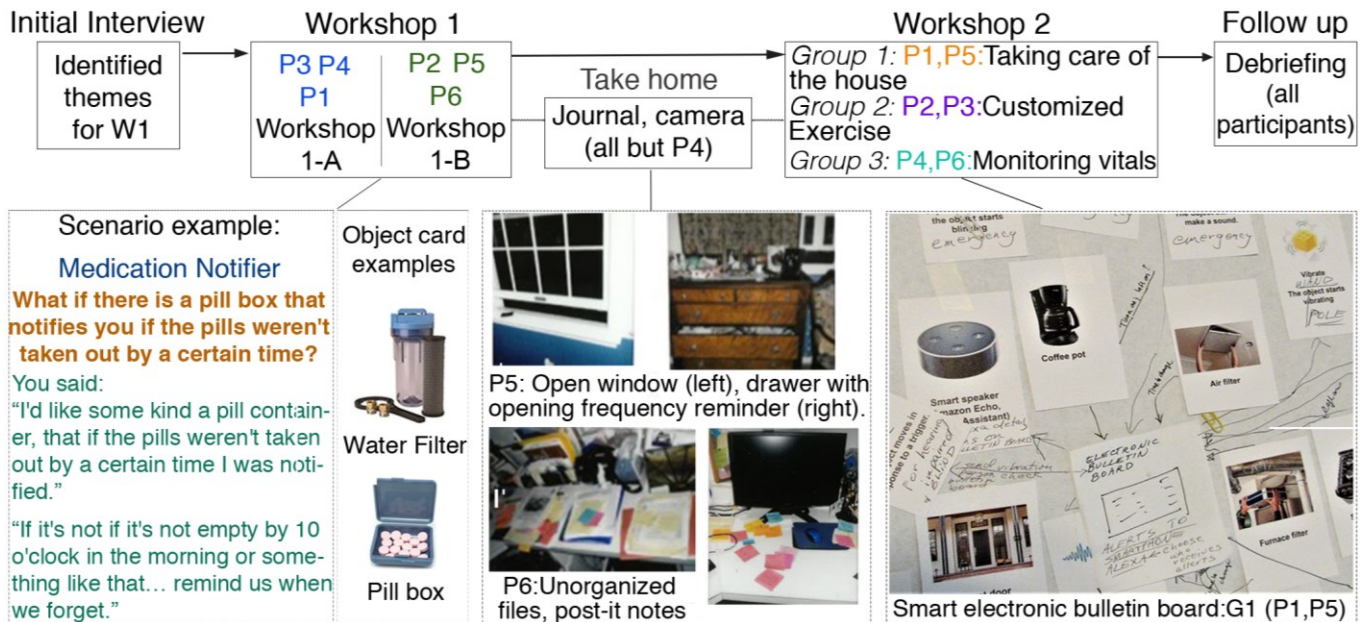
Initial Interview

Identified themes for W1

Workshop 1

P3 P4 P1 Workshop 1-A

P2 P5 P6 Workshop 1-B

Take home

Journal, camera (all but P4)

Workshop 2

Group 1: P1,P5:Taking care of the house
Group 2: P2,P3:Customized Exercise
Group 3: P4,P6:Monitoring vitals

Follow up

Debriefing (all participants)

Scenario example:

Medication Notifier

What if there is a pill box that notifies you if the pills weren't taken out by a certain time?

You said:

"I'd like some kind a pill container, that if the pills weren't taken out by a certain time I was notified."

"If it's not if it's not empty by 10 o'clock in the morning or something like that… remind us when we forget."

Object card examples

Water Filter

Pill box

P5: Open window (left), drawer with opening frequency reminder (right).

P6:Unorganized files, post-it notes

the object starts blinking emergency

make a sound. emergency

Vibrate The object starts vibrating

Smart speaker (Amazon Echo, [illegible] Assistant)

Coffee pot

Air filter

ELECTRONIC BULLETIN BOARD

ALERTS TO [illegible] ALEXA

Furnace filter

Smart electronic bulletin board:G1 (P1,P5)